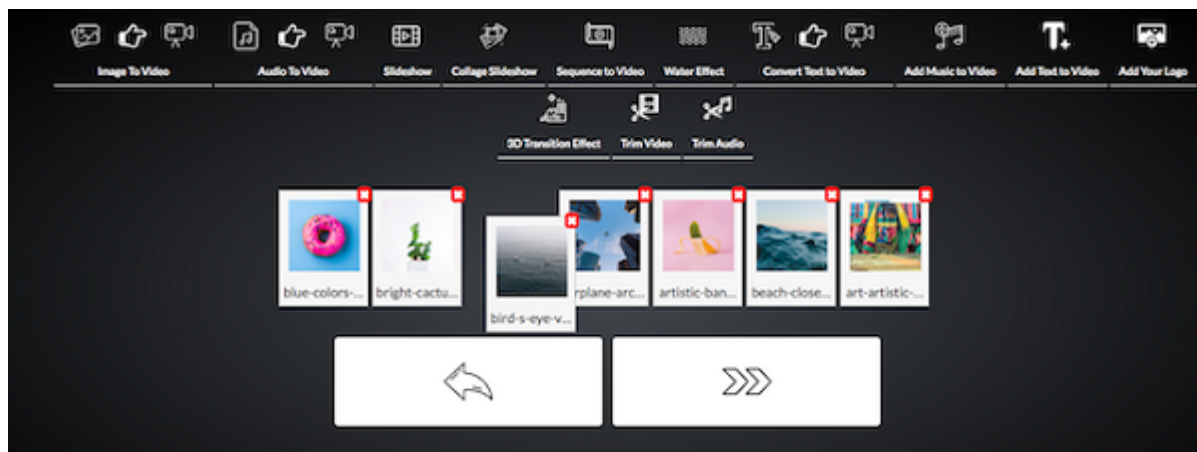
Image To Video
Audio To Video
Slideshow
Collage Slideshow
Sequence to Video
Water Effect
Convert Text to Video
Add Music to Video
Add Text to Video
Add Your Logo
3D Transition Effect
Trim Video
Trim Audio

blue-colors-...
bright-cactu...
bird-s-eye-v...
rplane-arc...
artistic-ban...
beach-close...
art-artistic-...